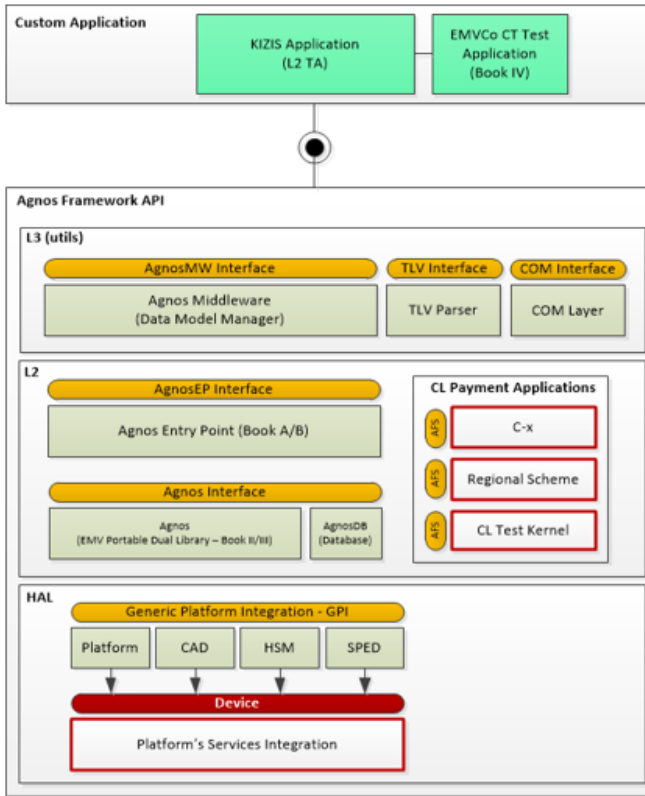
Custom Application

KIZIS Application (L2 TA)

EMVCo CT Test Application (Book IV)

Agnos Framework API

L3 (utils)

AgnosMW Interface

TLV Interface

COM Interface

Agnos Middleware (Data Model Manager)

TLV Parser

COM Layer

L2

AgnosEP Interface

Agnos Entry Point (Book A/B)

Agnos Interface

Agnos (EMV Portable Dual Library – Book II/III)

AgnosDB (Database)

CL Payment Applications

AFS

C-x

AFS

Regional Scheme

AFS

CL Test Kernel

HAL

Generic Platform Integration - GPI

Platform

CAD

HSM

SPED

Device

Platform's Services Integration